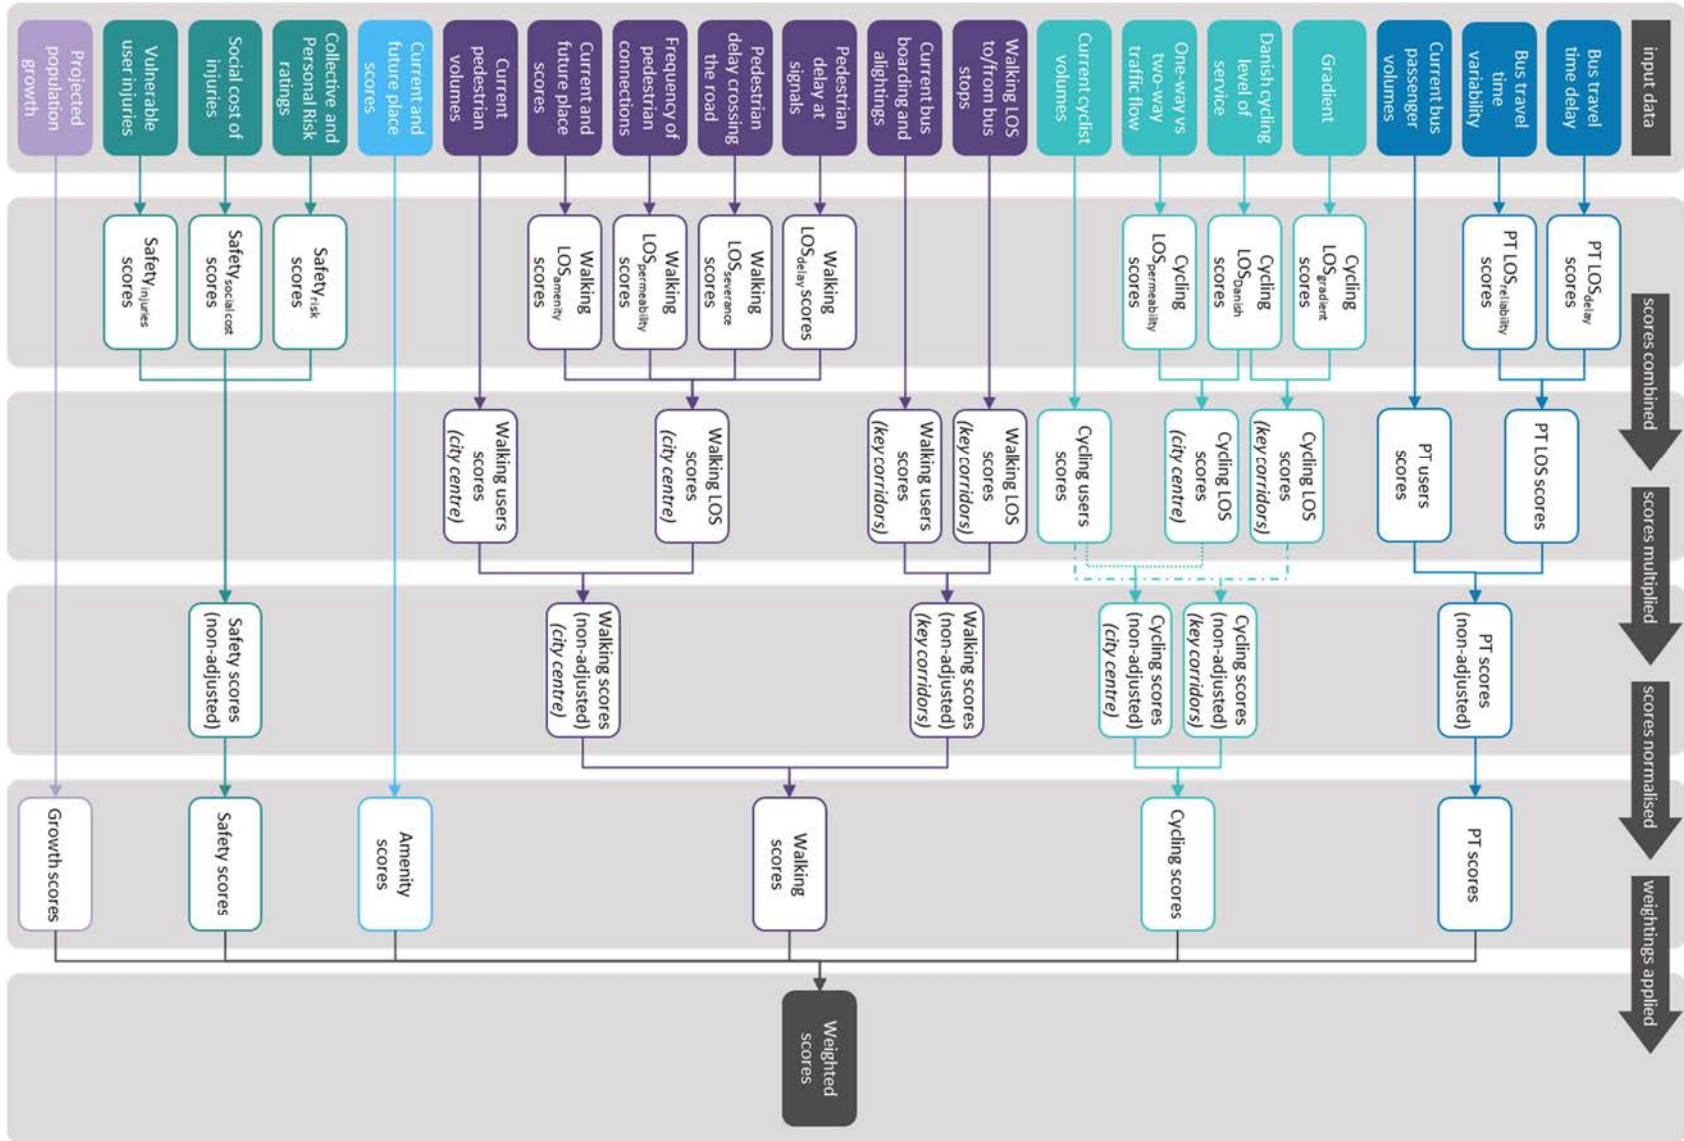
input data

Projected population growth

Vulnerable user injuries

Social cost of injuries

Collective and Personal Risk ratings

Current and future place scores

Current pedestrian volumes

Current and future place scores

Frequency of pedestrian connections

Pedestrian delay crossing the road

Pedestrian delay at signals

Current bus boarding and alightings

Walking LOS to/from bus stops

Current cyclist volumes

One-way vs two-way traffic flow

Danish cycling level of service

Gradient

Current bus passenger volumes

Bus travel time variability

Bus travel time delay

scores combined

Safety$_{injuries}$ scores

Safety$_{social cost}$ scores

Safety$_{risk}$ scores

Walking LOS$_{amenity}$ scores

Walking LOS$_{permeability}$ scores

Walking LOS$_{severance}$ scores

Walking LOS$_{delay}$ scores

Cycling LOS$_{permeability}$ scores

Cycling LOS$_{Danish}$ scores

Cycling LOS$_{gradient}$ scores

PT LOS$_{reliability}$ scores

PT LOS$_{delay}$ scores

scores multiplied

Walking users scores (city centre)

Walking LOS scores (city centre)

Walking users scores (key corridors)

Walking LOS scores (key corridors)

Cycling users scores

Cycling LOS scores (city centre)

Cycling LOS scores (key corridors)

PT users scores

PT LOS scores

scores normalised

Safety scores (non-adjusted)

Walking scores (non-adjusted) (city centre)

Walking scores (non-adjusted) (key corridors)

Cycling scores (non-adjusted) (city centre)

Cycling scores (non-adjusted) (key corridors)

PT scores (non-adjusted)

weightings applied

Growth scores

Safety scores

Amenity scores

Walking scores

Cycling scores

PT scores

Weighted scores